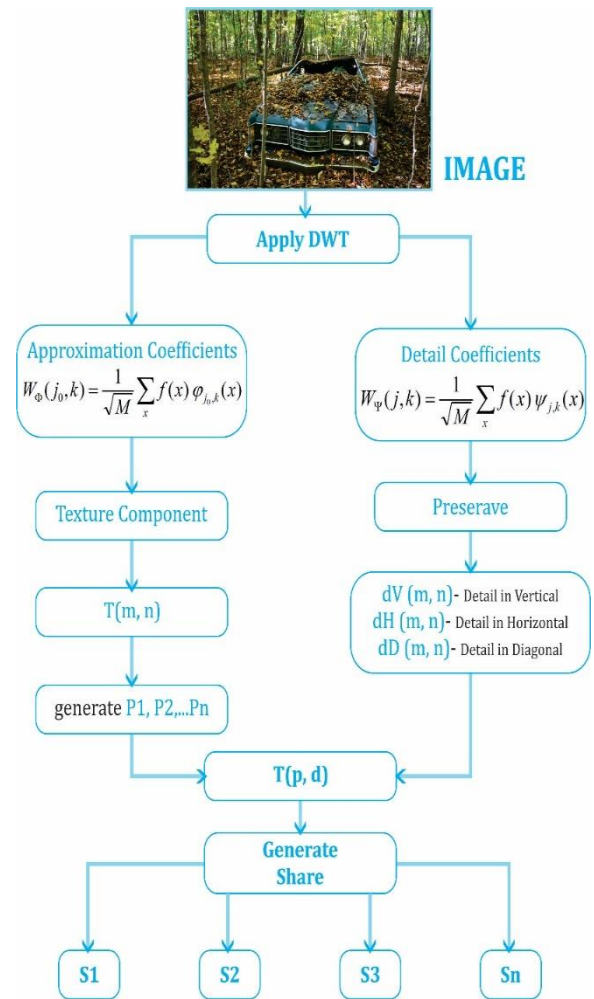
IMAGE

Apply DWT

Approximation Coefficients
$W_{\Phi}(j_0,k)=\frac{1}{\sqrt{M}}\sum_{x}f(x)\varphi_{j_0,k}(x)$

Detail Coefficients
$W_{\Psi}(j,k)=\frac{1}{\sqrt{M}}\sum_{x}f(x)\psi_{j,k}(x)$

Texture Component

Preserave

T(m, n)

dV (m, n)- Detail in Vertical
dH (m, n)- Detail in Horizontal
dD (m, n)- Detail in Diagonal

generate P1, P2,...Pn

T(p, d)

Generate Share

S1

S2

S3

Sn